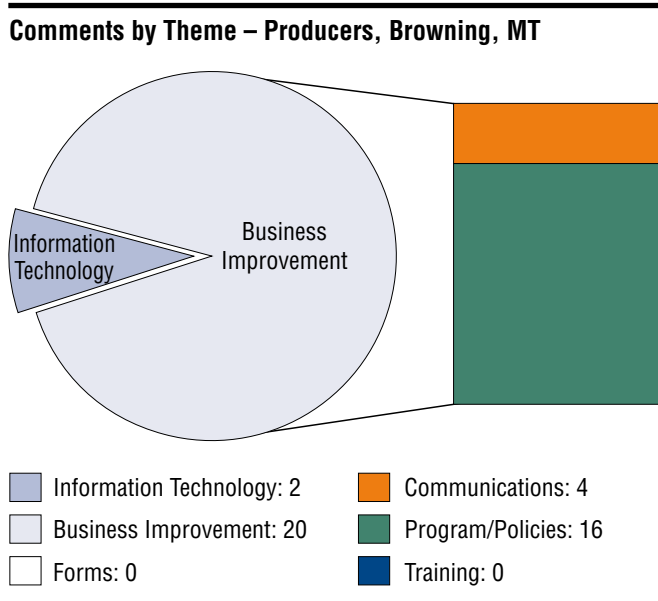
Comments by Theme – Producers, Browning, MT

Information Technology

Business Improvement

Information Technology: 2
Business Improvement: 20
Forms: 0
Communications: 4
Program/Policies: 16
Training: 0